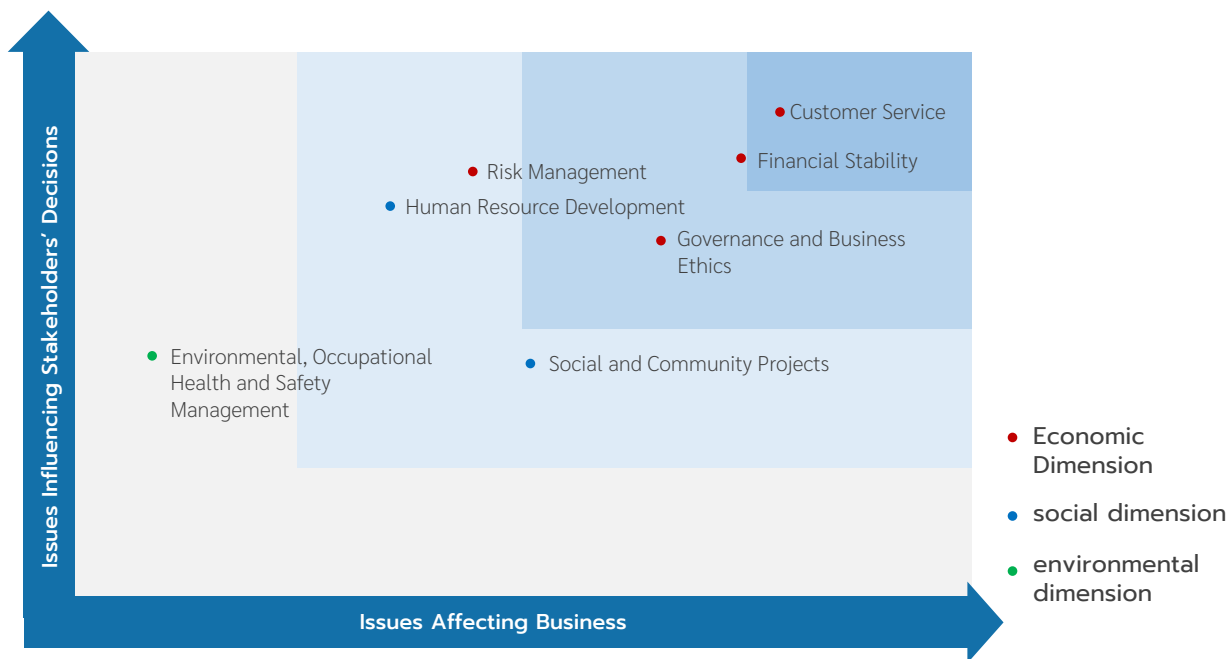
Issues Influencing Stakeholders' Decisions

Customer Service

Financial Stability

Risk Management

Human Resource Development

Governance and Business Ethics

Environmental, Occupational Health and Safety Management

Social and Community Projects

Issues Affecting Business

Economic Dimension

social dimension

environmental dimension